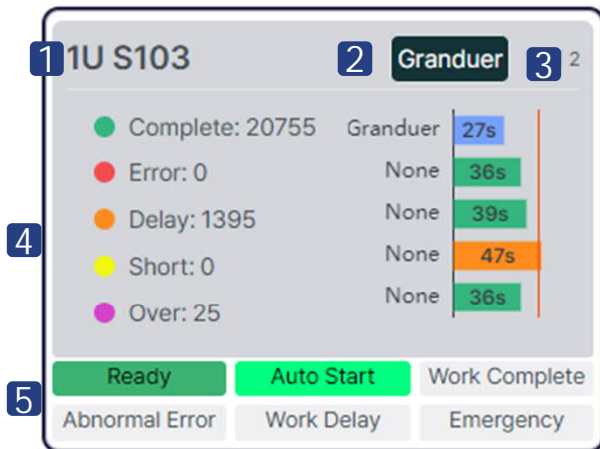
1 1U S103

2 Granduer

3 2

Complete: 20755
Error: 0
Delay: 1395
Short: 0
Over: 25

4

| | |
|---|---|
| Granduer | 27s |
| None | 36s |
| None | 39s |
| None | 47s |
| None | 36s |

5

| | | |
|---|---|---|
| Ready | Auto Start | Work Complete |
| Abnormal Error | Work Delay | Emergency |